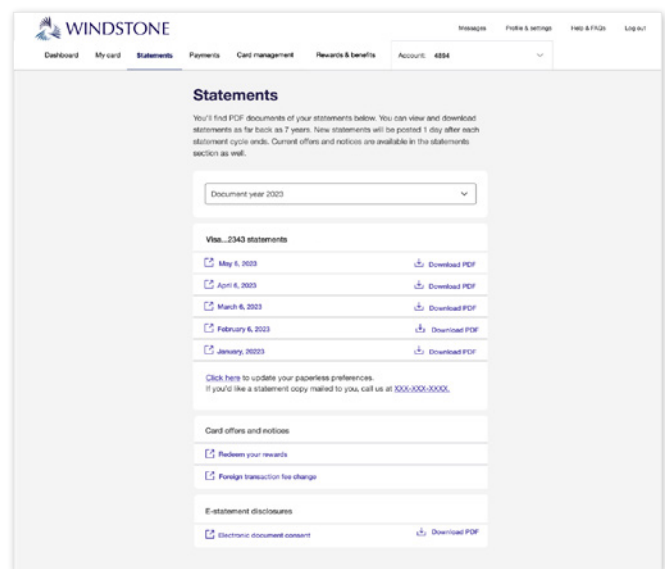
WINDSTONE

Messages Profile & settings Help & FAQs Log out

Dashboard My card Statements Payments Card management Rewards & benefits Account: 4894

Statements

You'll find PDF documents of your statements below. You can view and download statements as far back as 7 years. New statements will be posted 1 day after each statement cycle ends. Current offers and notices are available in the statements section as well.

Document year 2023

Visa...2343 statements

May 6, 2023 Download PDF

April 6, 2023 Download PDF

March 6, 2023 Download PDF

February 6, 2023 Download PDF

January, 20223 Download PDF

Click here to update your paperless preferences.
If you'd like a statement copy mailed to you, call us at XXX-XXX-XXXX.

Card offers and notices

Redeem your rewards

Foreign transaction fee change

E-statement disclosures

Electronic document consent Download PDF